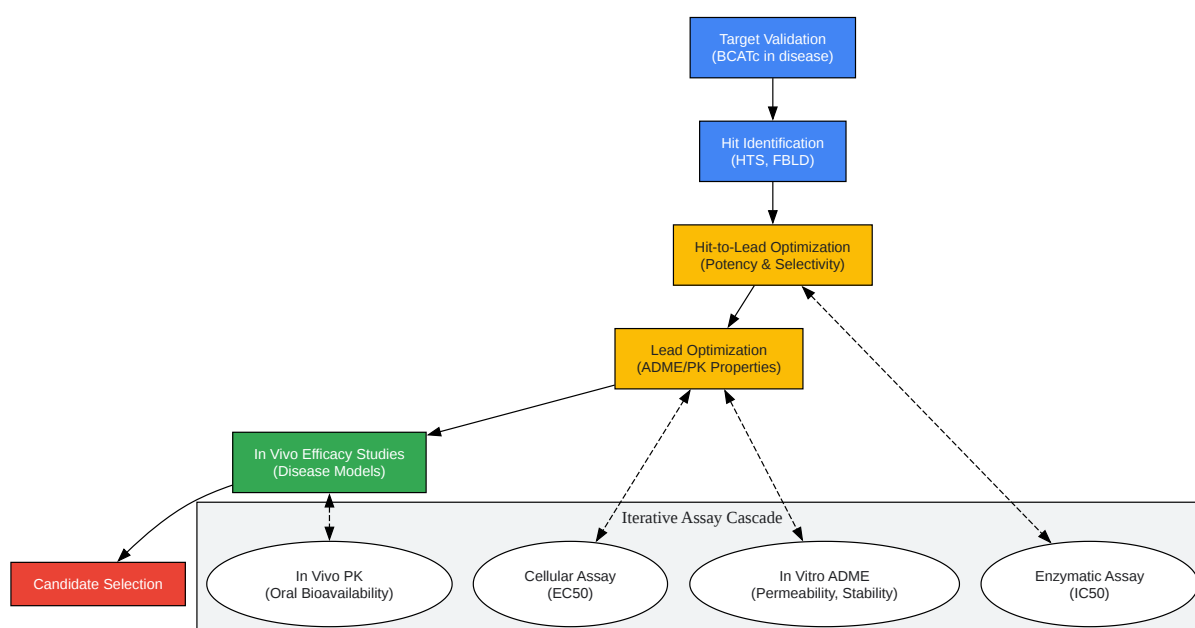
Target Validation
(BCATc in disease)

Hit Identification
(HTS, FBLD)

Hit-to-Lead Optimization
(Potency & Selectivity)

Lead Optimization
(ADME/PK Properties)

In Vivo Efficacy Studies
(Disease Models)

Candidate Selection

Iterative Assay Cascade

In Vivo PK
(Oral Bioavailability)

Cellular Assay
(EC50)

In Vitro ADME
(Permeability, Stability)

Enzymatic Assay
(IC50)